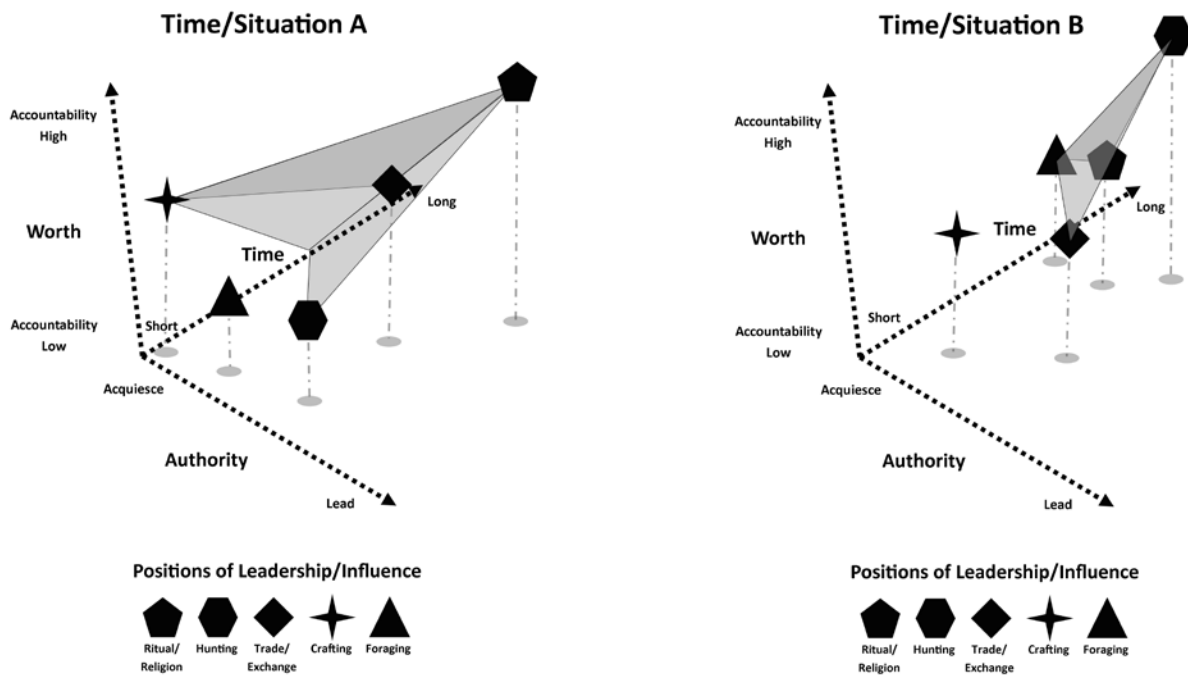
Time/Situation A

Accountability High

Worth

Accountability Low

Short

Time

Long

Acquiesce

Authority

Lead

Positions of Leadership/Influence

Ritual/Religion

Hunting

Trade/Exchange

Crafting

Foraging

Time/Situation B

Accountability High

Worth

Time

Long

Short

Accountability Low

Acquiesce

Authority

Lead

Positions of Leadership/Influence

Ritual/Religion

Hunting

Trade/Exchange

Crafting

Foraging